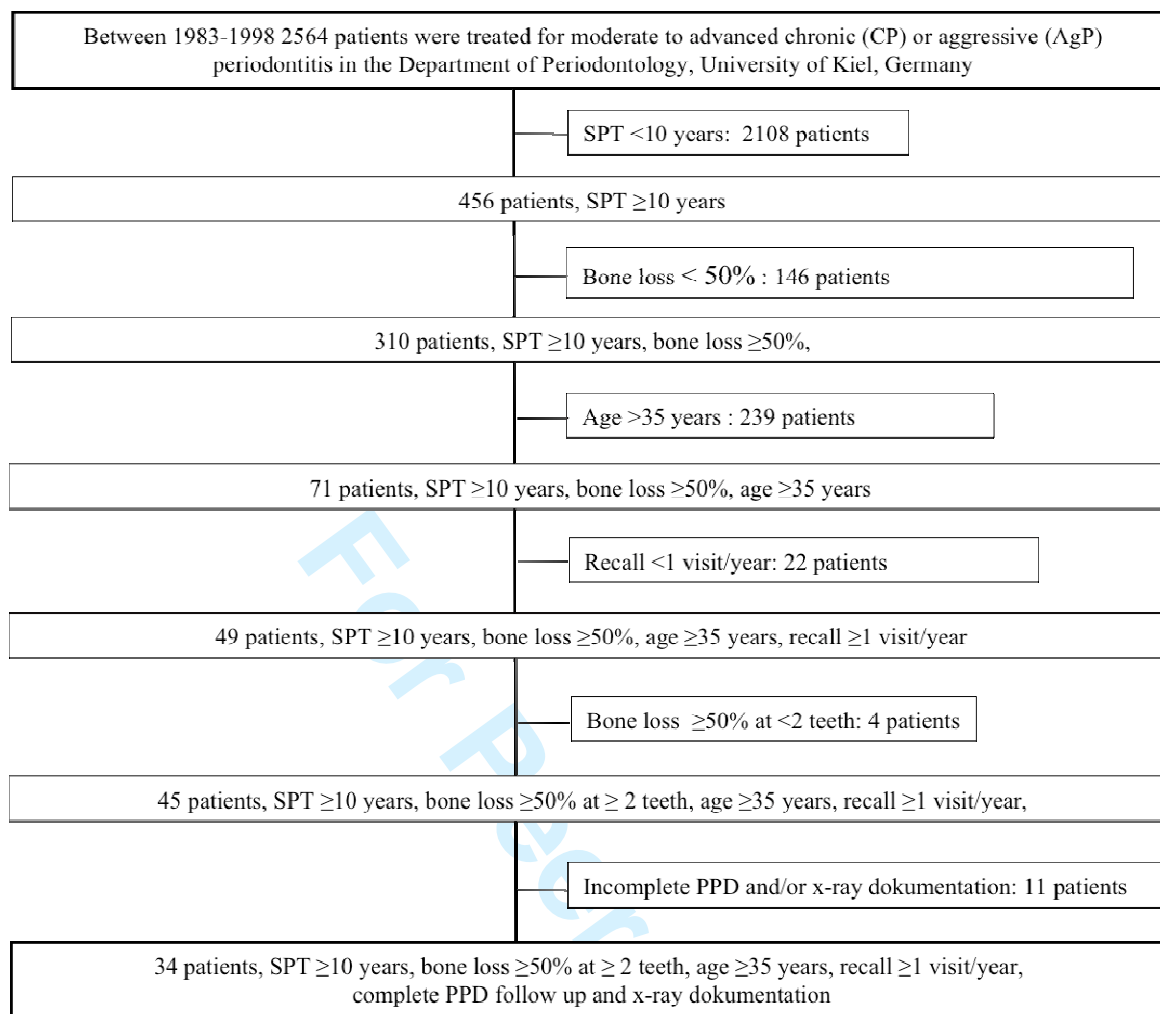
Between 1983-1998 2564 patients were treated for moderate to advanced chronic (CP) or aggressive (AgP) periodontitis in the Department of Periodontology, University of Kiel, Germany

SPT <10 years: 2108 patients

456 patients, SPT ≥10 years

Bone loss < 50% : 146 patients

310 patients, SPT ≥10 years, bone loss ≥50%,

Age >35 years : 239 patients

71 patients, SPT >10 years, bone loss >50%, age >35 years

Recall <1 visit/year: 22 patients

49 patients, SPT ≥10 years, bone loss ≥50%, age ≥35 years, recall ≥1 visit/year

Bone loss ≥50% at <2 teeth: 4 patients

45 patients, SPT ≥10 years, bone loss ≥50% at ≥ 2 teeth, age ≥35 years, recall ≥1 visit/year,

Incomplete PPD and/or x-ray dokumentation: 11 patients

34 patients, SPT ≥10 years, bone loss ≥50% at ≥ 2 teeth, age ≥35 years, recall ≥1 visit/year, complete PPD follow up and x-ray dokumentation

For Peer